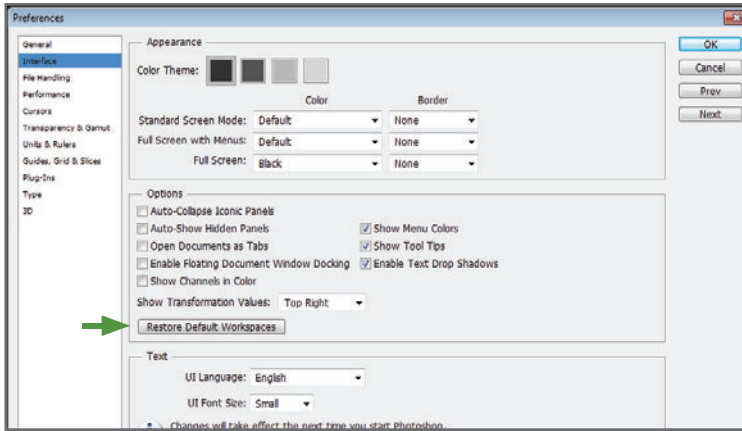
Preferences

General
Interface
File Handling
Performance
Cursors
Transparency & Gamut
Units & Rulers
Guides, Grid & Slices
Plug-Ins
Type
3D

Appearance

Color Theme:

Color
Border

Standard Screen Mode: Default
None

Full Screen with Menus: Default
None

Full Screen: Black
None

Options

Auto-Collapse Iconic Panels
Auto-Show Hidden Panels
Open Documents as Tabs
Enable Floating Document Window Docking
Show Channels in Color
Show Menu Colors
Show Tool Tips
Enable Text Drop Shadows

Show Transformation Values: Top Right

Restore Default Workspaces

Text

UI Language: English

UI Font Size: Small

Changes will take effect the next time you start Photoshop.

OK
Cancel
Prev
Next